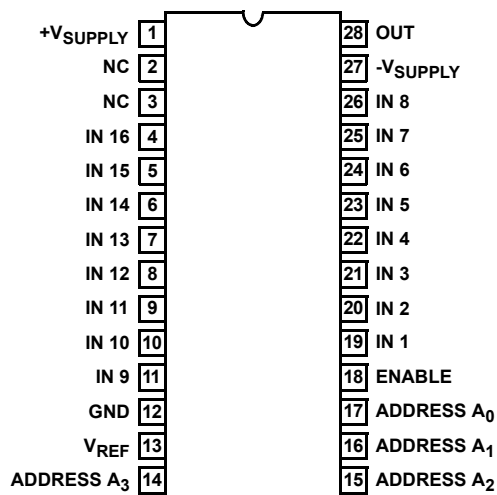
$+V_{SUPPLY}$ 1
NC 2
NC 3
IN 16 4
IN 15 5
IN 14 6
IN 13 7
IN 12 8
IN 11 9
IN 10 10
IN 9 11
GND 12
$V_{REF}$ 13
ADDRESS $A_3$ 14

28 OUT
27 $-V_{SUPPLY}$
26 IN 8
25 IN 7
24 IN 6
23 IN 5
22 IN 4
21 IN 3
20 IN 2
19 IN 1
18 ENABLE
17 ADDRESS $A_0$
16 ADDRESS $A_1$
15 ADDRESS $A_2$